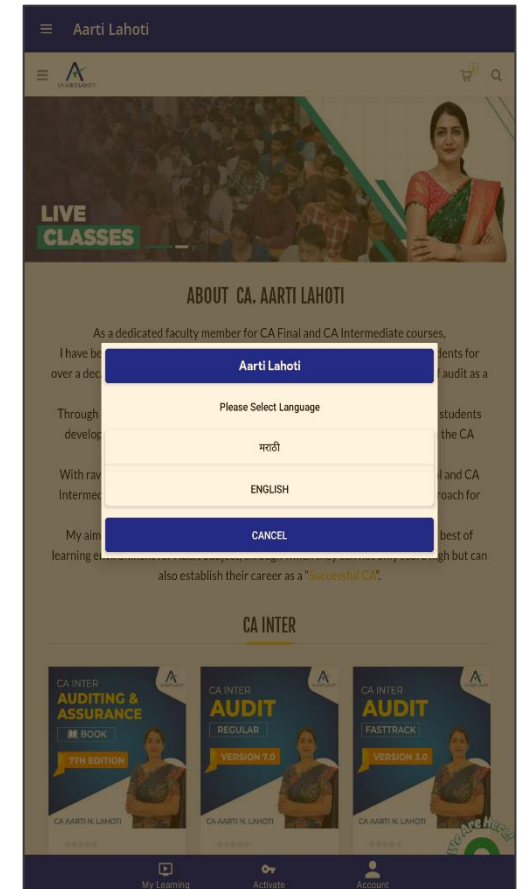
Aarti Lahoti

CA AARTI LAHOTI

LIVE CLASSES

ABOUT CA. AARTI LAHOTI

As a dedicated faculty member for CA Final and CA Intermediate courses, I have be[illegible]dents for over a dec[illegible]f audit as a

Through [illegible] students develop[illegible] the CA

With rav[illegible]l and CA Intermed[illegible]roach for

My aim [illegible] best of learning e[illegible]gh but can also establish their career as a "Successful CA".

Aarti Lahoti

Please Select Language

मराठी

ENGLISH

CANCEL

CA INTER

CA INTER
AUDITING & ASSURANCE
BOOK
7TH EDITION
CA AARTI N. LAHOTI

CA INTER
AUDIT
REGULAR
VERSION 7.0
CA AARTI N. LAHOTI

CA INTER
AUDIT
FASTTRACK
VERSION 3.0
CA AARTI N. LAHOTI

We Are Here

My Learning
Activate
Account